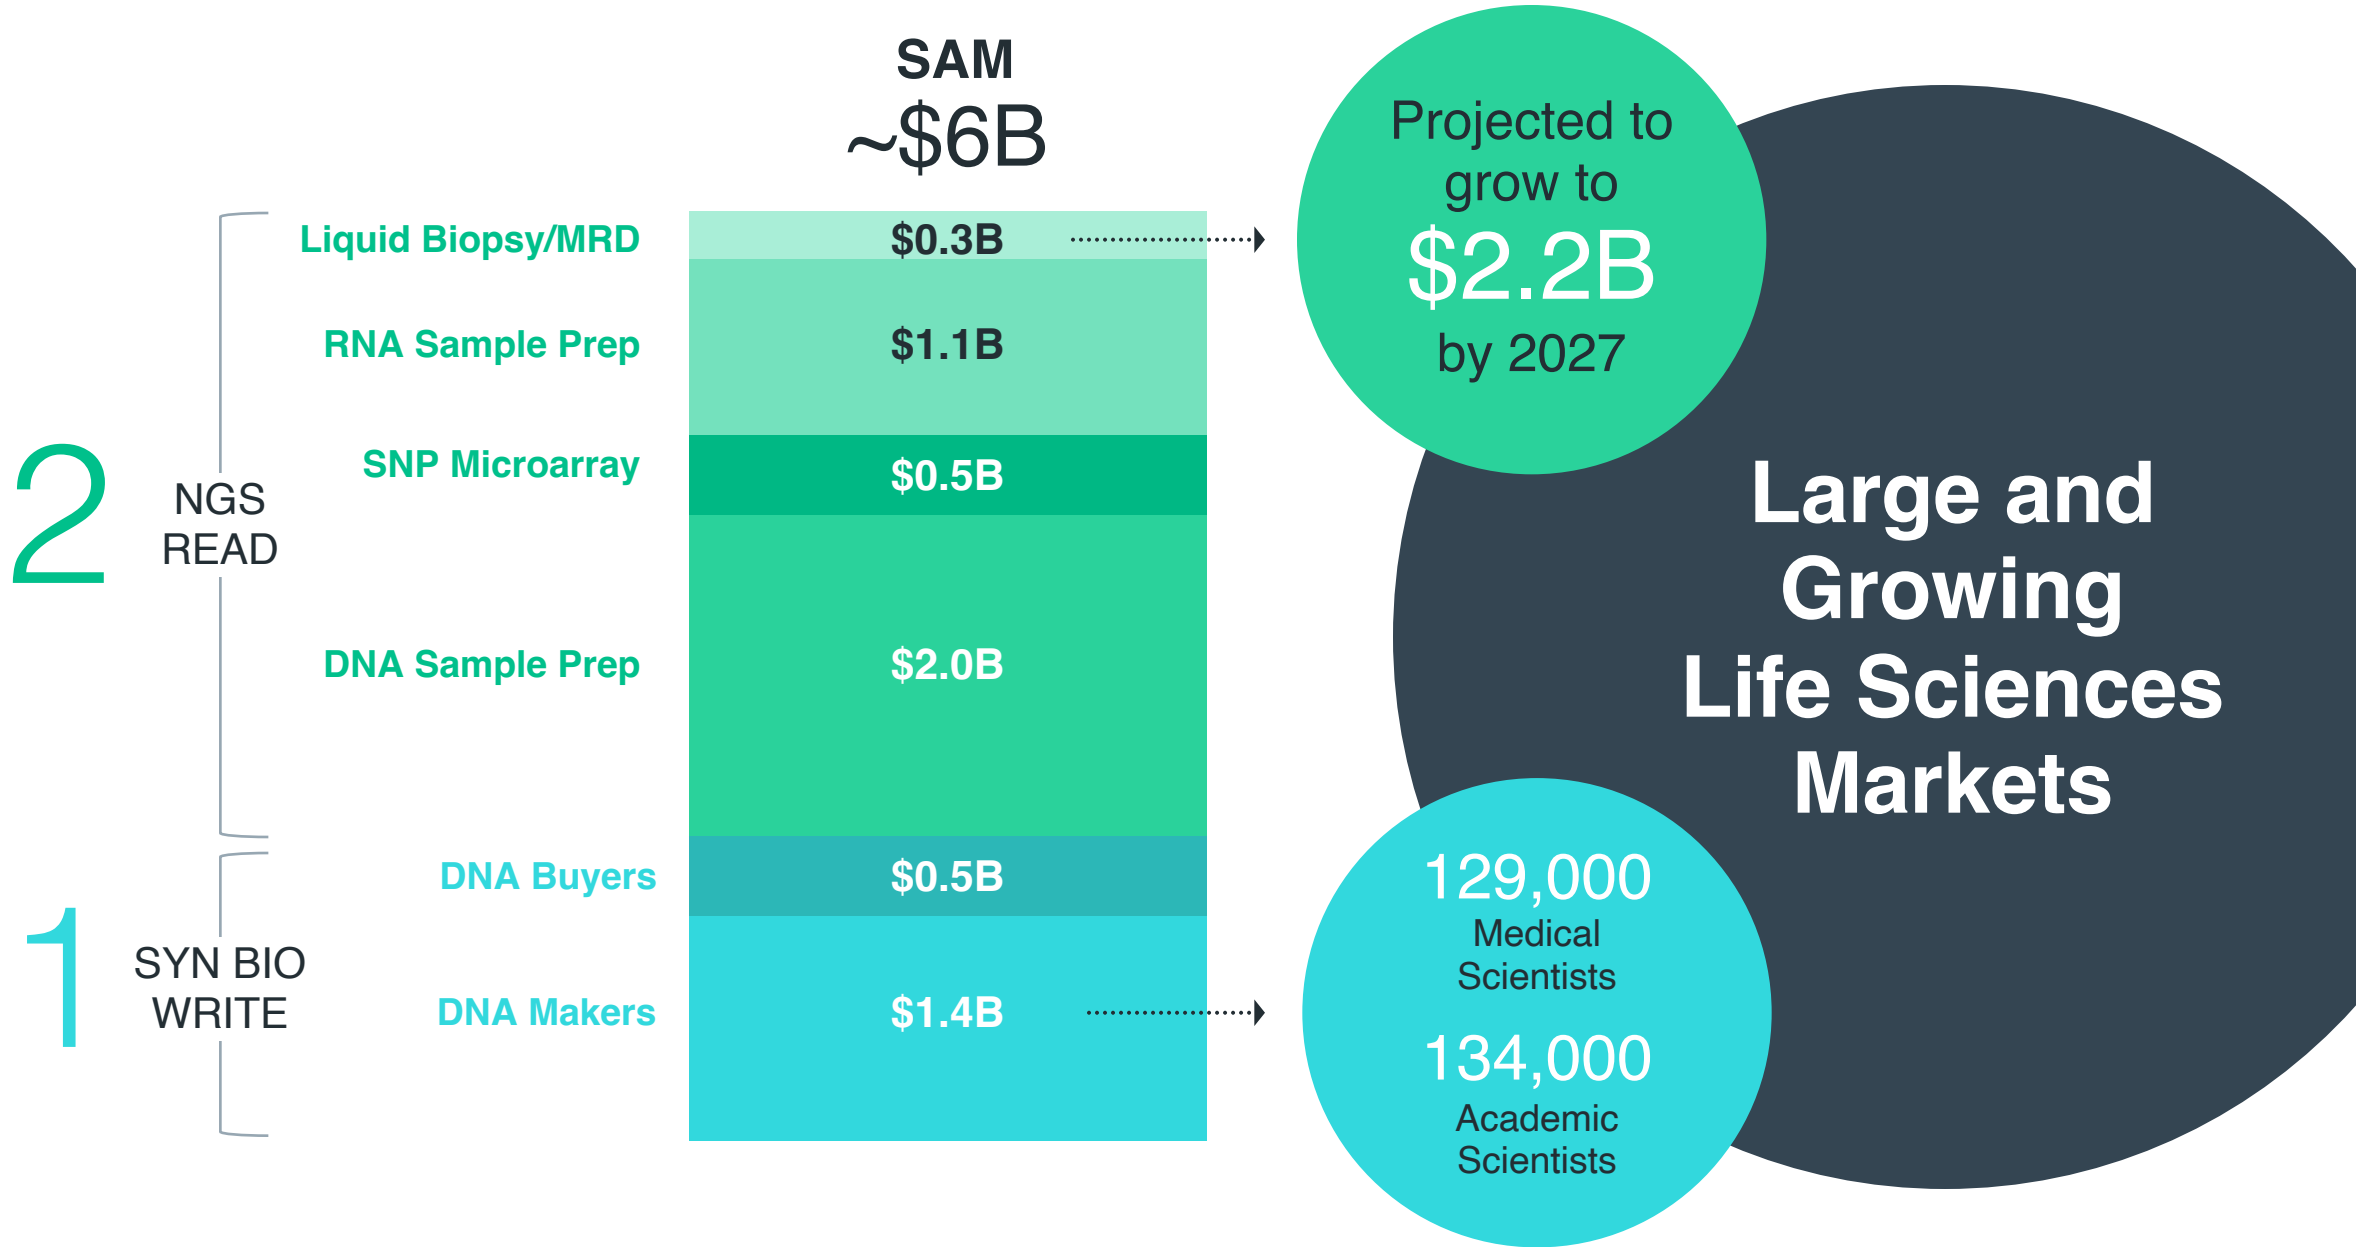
SAM
~$6B

2 NGS READ

Liquid Biopsy/MRD $0.3B

RNA Sample Prep $1.1B

SNP Microarray $0.5B

DNA Sample Prep $2.0B

1 SYN BIO WRITE

DNA Buyers $0.5B

DNA Makers $1.4B

Projected to grow to $2.2B by 2027

Large and Growing Life Sciences Markets

129,000 Medical Scientists

134,000 Academic Scientists